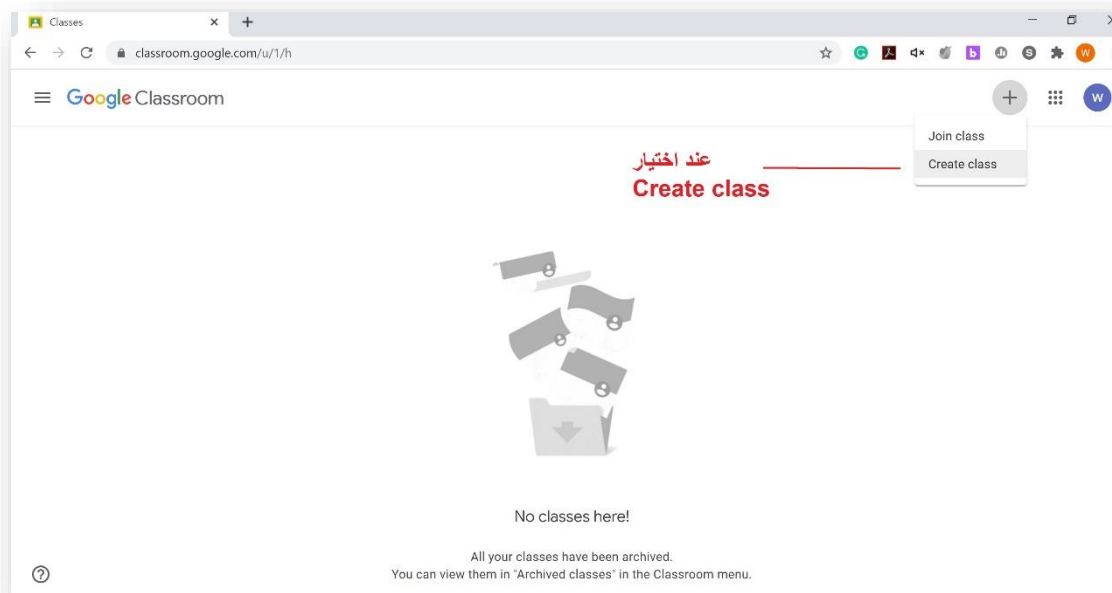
Classes

classroom.google.com/u/1/h

Google Classroom

Join class
Create class

عند اختيار
Create class

No classes here!

All your classes have been archived.
You can view them in "Archived classes" in the Classroom menu.